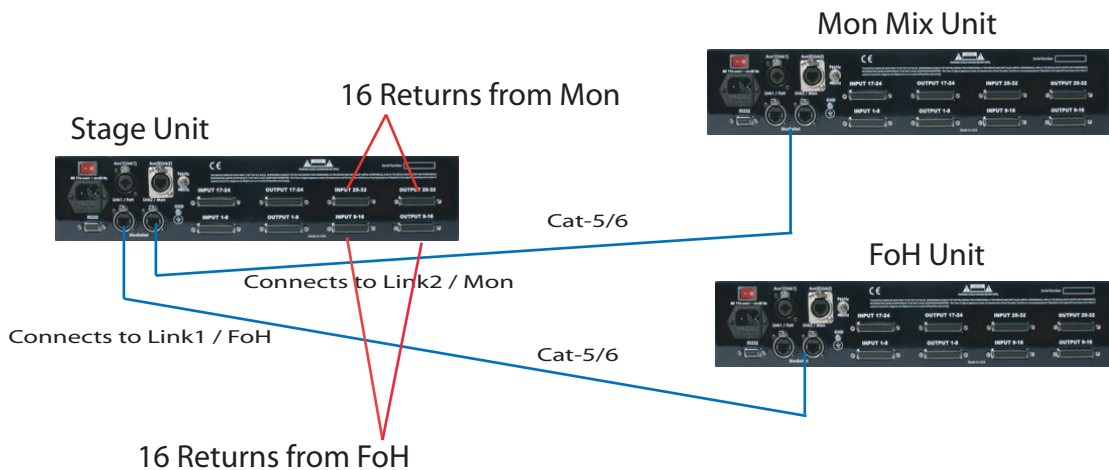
Mon Mix Unit

16 Returns from Mon

Stage Unit

INPUT 17-24
OUTPUT 17-24
INPUT 25-32
OUTPUT 25-32
INPUT 1-8
OUTPUT 1-8
INPUT 9-16
OUTPUT 9-16

Cat-5/6

Connects to Link2 / Mon

FoH Unit

Connects to Link1 / FoH

Cat-5/6

16 Returns from FoH